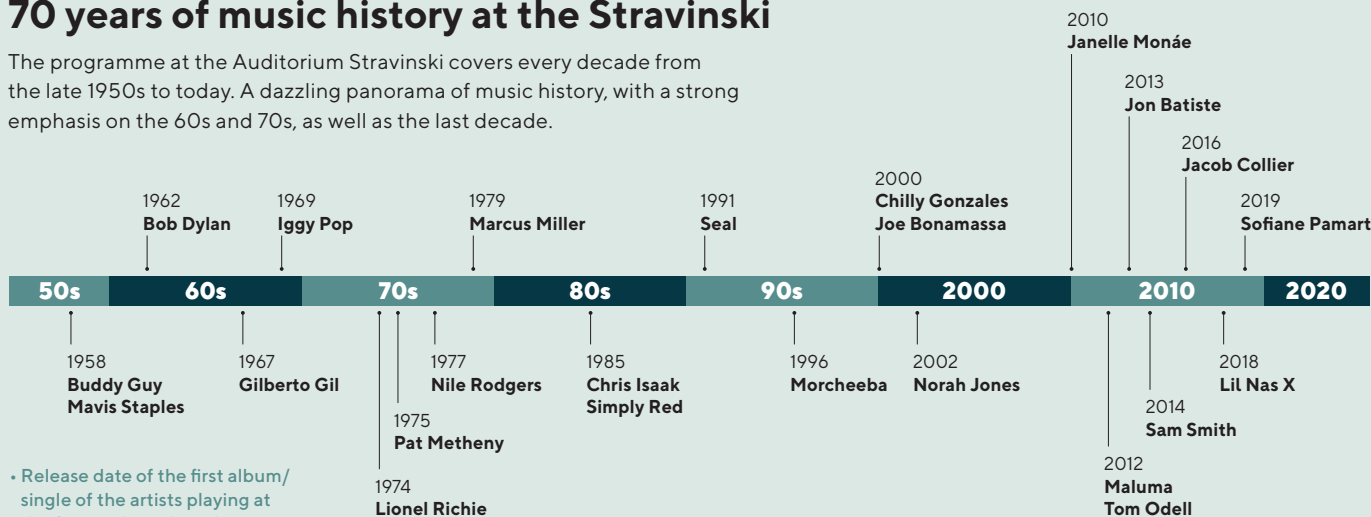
70 years of music history at the Stravinski

The programme at the Auditorium Stravinski covers every decade from the late 1950s to today. A dazzling panorama of music history, with a strong emphasis on the 60s and 70s, as well as the last decade.

1962
Bob Dylan

1969
Iggy Pop

1979
Marcus Miller

1991
Seal

2000
Chilly Gonzales
Joe Bonamassa

2010
Janelle Monáe

2013
Jon Batiste

2016
Jacob Collier

2019
Sofiane Pamart

50s 60s 70s 80s 90s 2000 2010 2020

1958
Buddy Guy
Mavis Staples

1967
Gilberto Gil

1974
Lionel Richie

1975
Pat Metheny

1977
Nile Rodgers

1985
Chris Isaak
Simply Red

1996
Morcheeba

2002
Norah Jones

2012
Maluma
Tom Odell

2014
Sam Smith

2018
Lil Nas X

• Release date of the first album/ single of the artists playing at